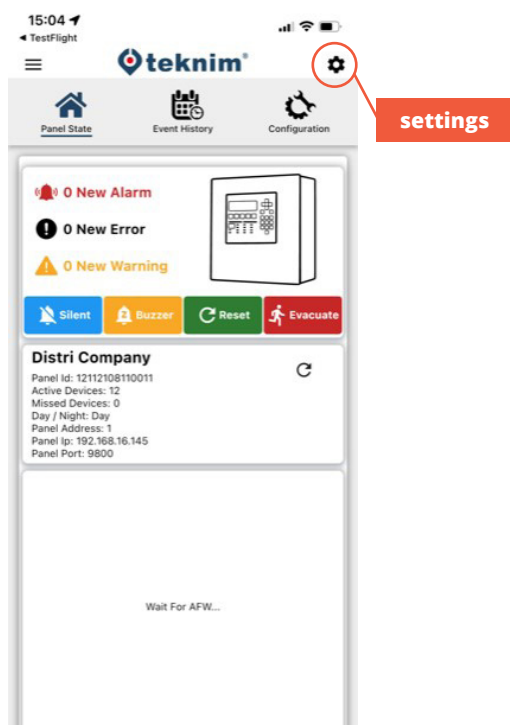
15:04
◂ TestFlight
teknim®
settings
Panel State
Event History
Configuration
0 New Alarm
0 New Error
0 New Warning
Silent
Buzzer
Reset
Evacuate
Distri Company
Panel Id: 12112108110011
Active Devices: 12
Missed Devices: 0
Day / Night: Day
Panel Address: 1
Panel Ip: 192.168.16.145
Panel Port: 9800
Wait For AFW...